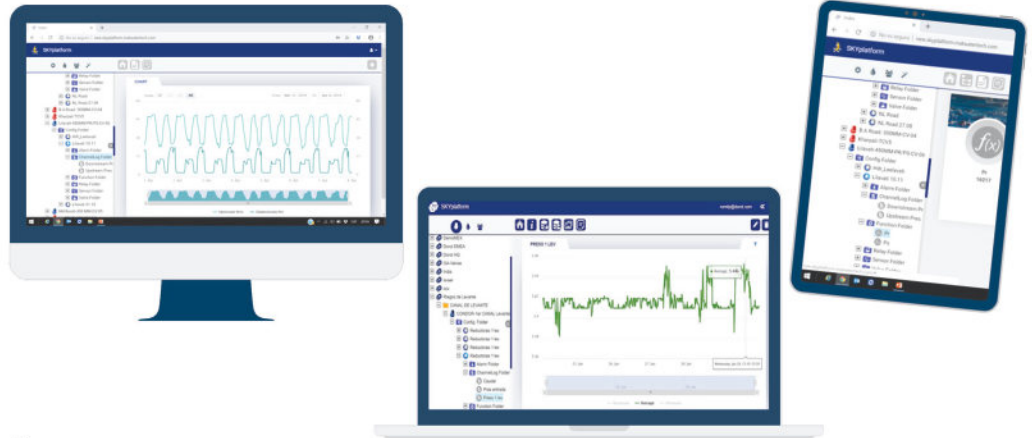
SKYplatform

CHART

SKYplatform

PRESS 1 LEV

Average: 1.44

SKYplatform

Relay Folder
Sensor Folder
Valve Folder
NL Road
NL Road 27-08
B.A Road 300MM PR CV-04
Khanyari TCV3
Lolvedi 450MM PR PS CV-04
Config Folder
Ads_Lastwork
L-level 13.11
Alarm Folder
ChannelLog Folder
Downstream Pres
Upstream Pres
Function Folder
Relay Folder
Sensor Folder

f(x)